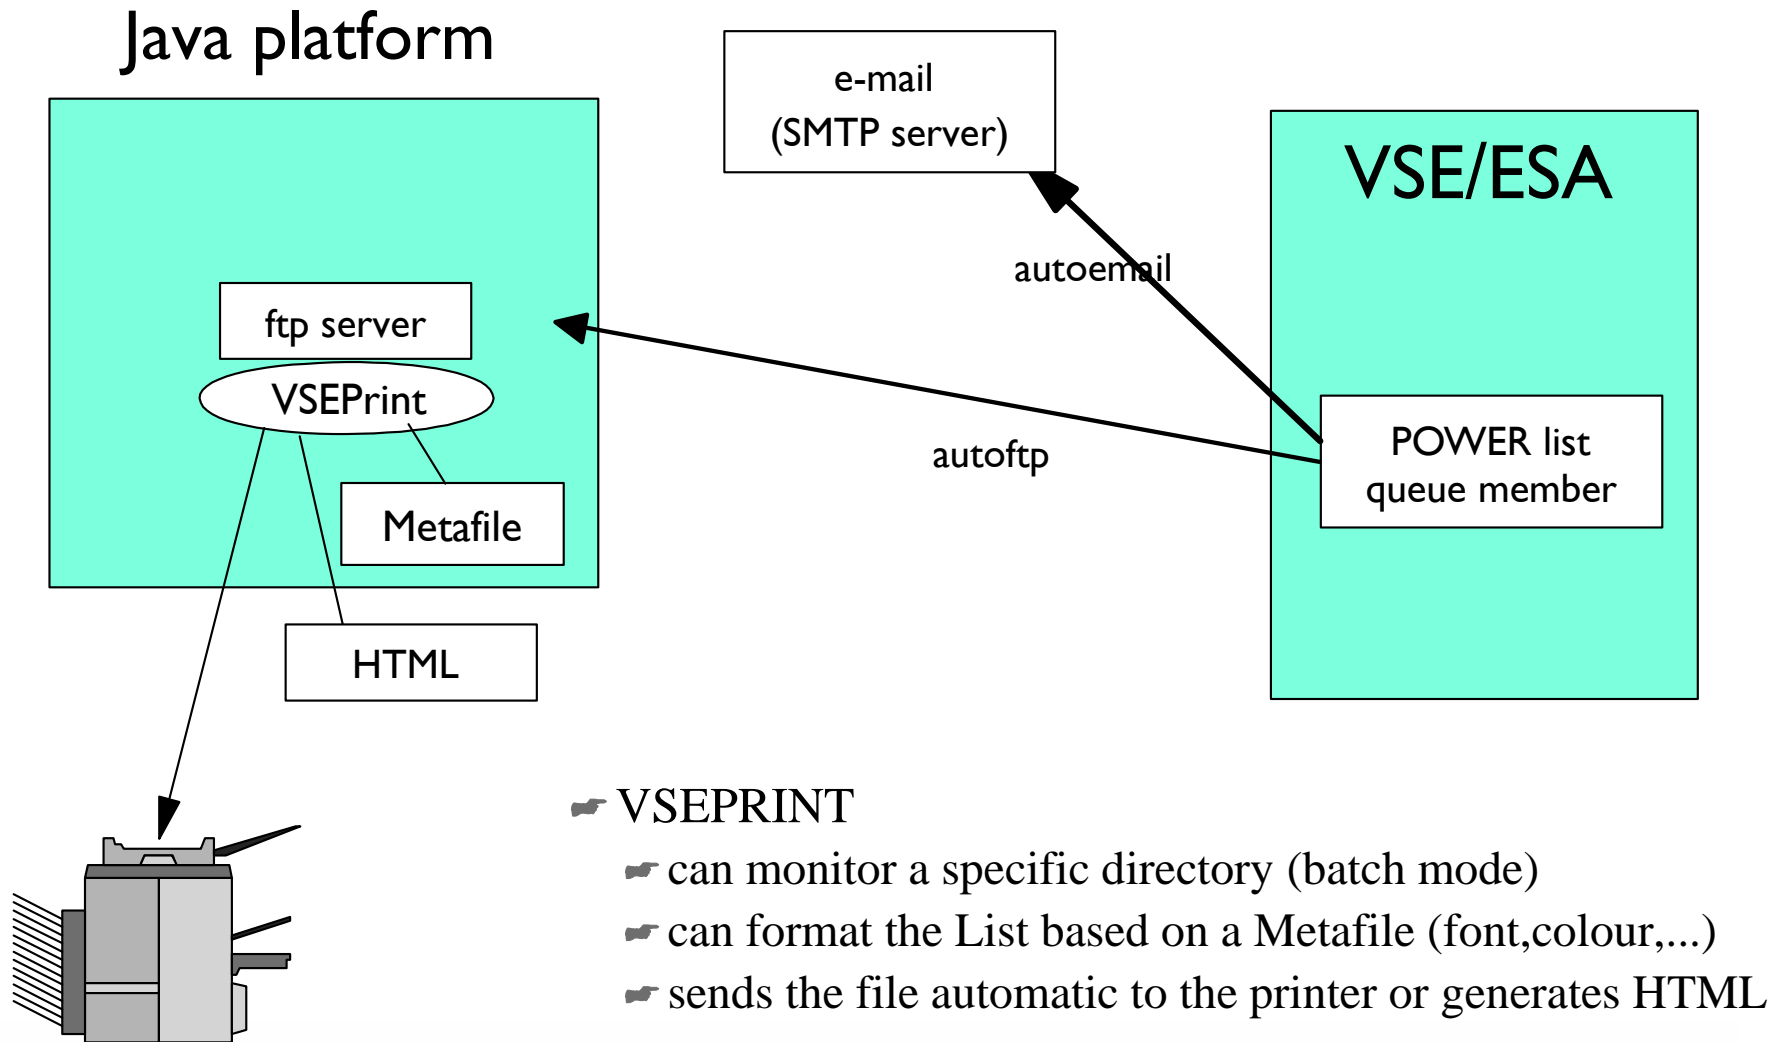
Java platform

e-mail
(SMTP server)

VSE/ESA

autoemail

ftp server

VSEPrint

autoftp

POWER list
queue member

Metafile

HTML

☛ VSEPRINT
☛ can monitor a specific directory (batch mode)
☛ can format the List based on a Metafile (font,colour,...)
☛ sends the file automatic to the printer or generates HTML